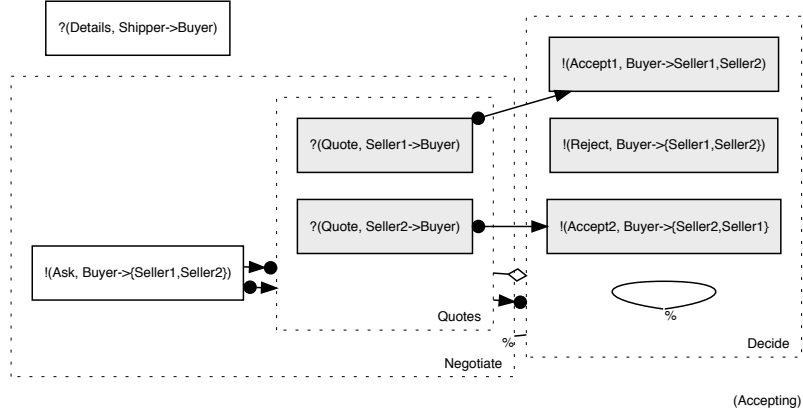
?(Details, Shipper->Buyer)

!(Accept1, Buyer->Seller1,Seller2)

?(Quote, Seller1->Buyer)

!(Reject, Buyer->{Seller1,Seller2})

?(Quote, Seller2->Buyer)

!(Accept2, Buyer->{Seller2,Seller1}

!(Ask, Buyer->{Seller1,Seller2})

%

Quotes

%

Decide

Negotiate

(Accepting)